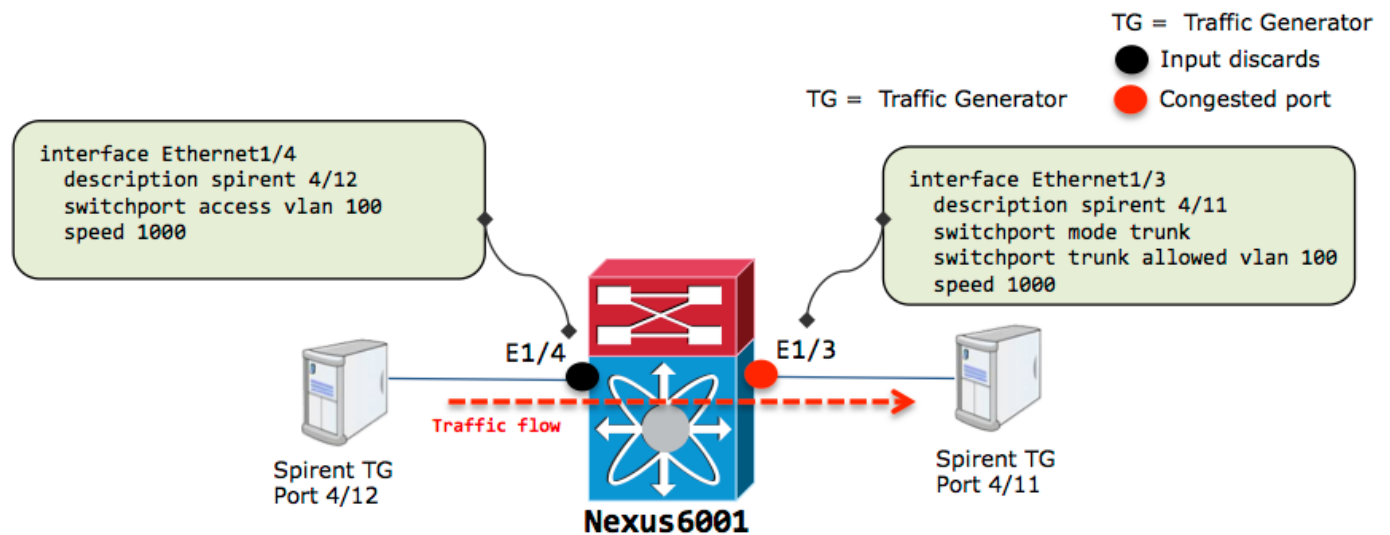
TG = Traffic Generator
Input discards
TG = Traffic Generator
Congested port

interface Ethernet1/4
description spirent 4/12
switchport access vlan 100
speed 1000

interface Ethernet1/3
description spirent 4/11
switchport mode trunk
switchport trunk allowed vlan 100
speed 1000

E1/4
E1/3
Traffic flow

Spirent TG
Port 4/12

Spirent TG
Port 4/11

Nexus6001